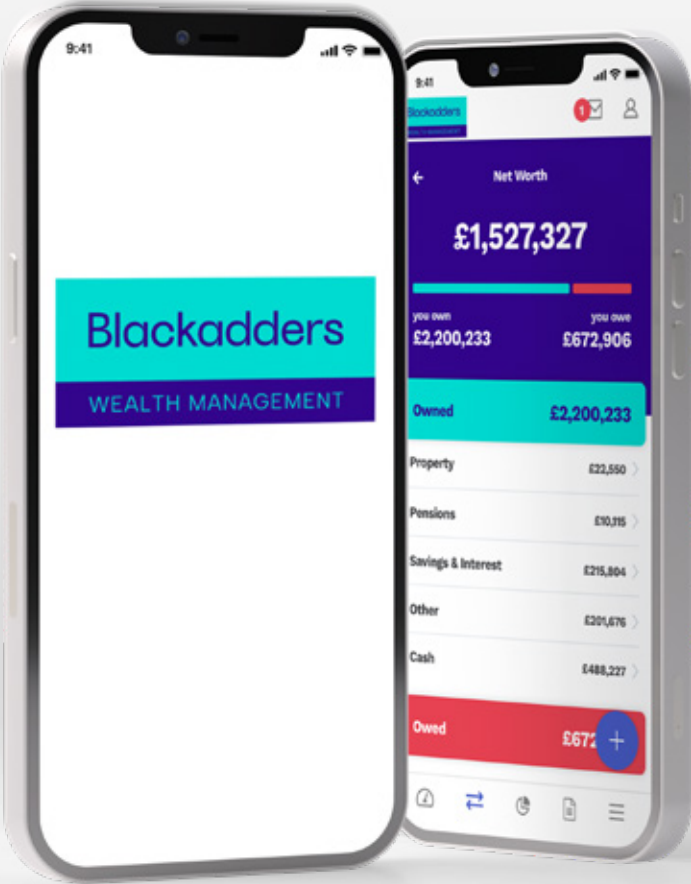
9:41

Blackadders
WEALTH MANAGEMENT

9:41

Blackadders
WEALTH MANAGEMENT

1

Net Worth

£1,527,327

you own
£2,200,233

you owe
£672,906

Owned £2,200,233

Property £22,550

Pensions £10,115

Savings & Interest £215,804

Other £201,676

Cash £488,227

Owed £672

+